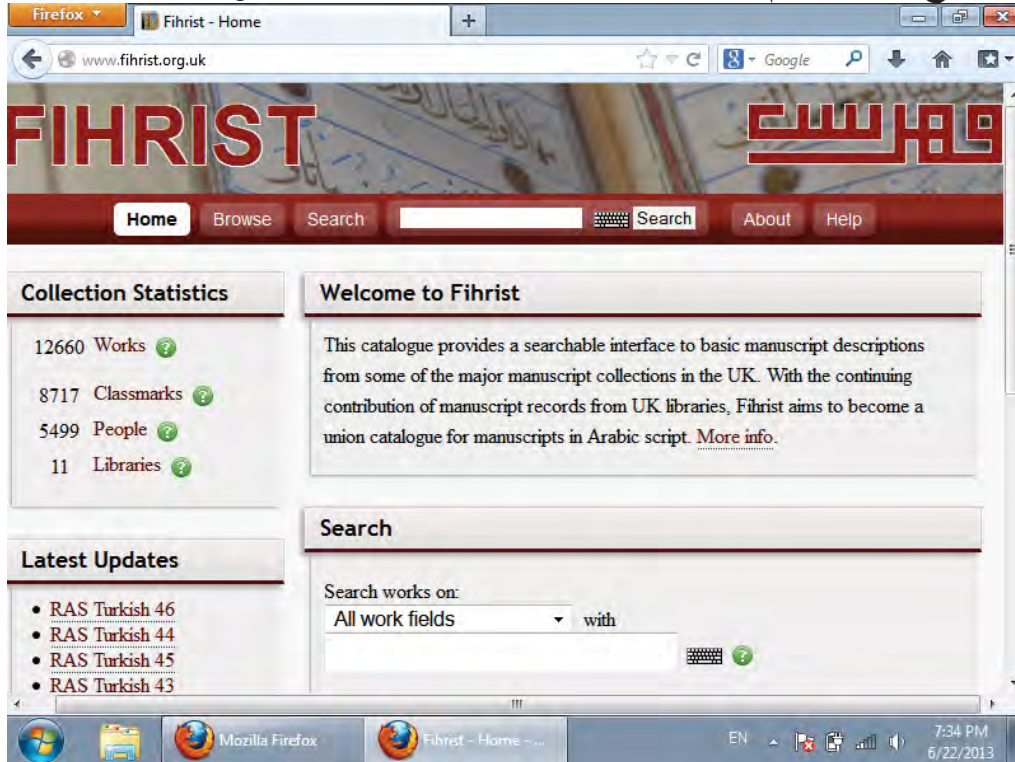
Firefox
Fihrist - Home
+
www.fihrist.org.uk
Google

FIHRIST
فهرست

Home Browse Search Search About Help

Collection Statistics

12660 Works
8717 Classmarks
5499 People
11 Libraries

Welcome to Fihrist

This catalogue provides a searchable interface to basic manuscript descriptions from some of the major manuscript collections in the UK. With the continuing contribution of manuscript records from UK libraries, Fihrist aims to become a union catalogue for manuscripts in Arabic script. More info.

Latest Updates

- RAS Turkish 46
- RAS Turkish 44
- RAS Turkish 45
- RAS Turkish 43

Search

Search works on:
All work fields with

Mozilla Firefox
Fihrist - Home - ...
EN
7:34 PM
6/22/2013